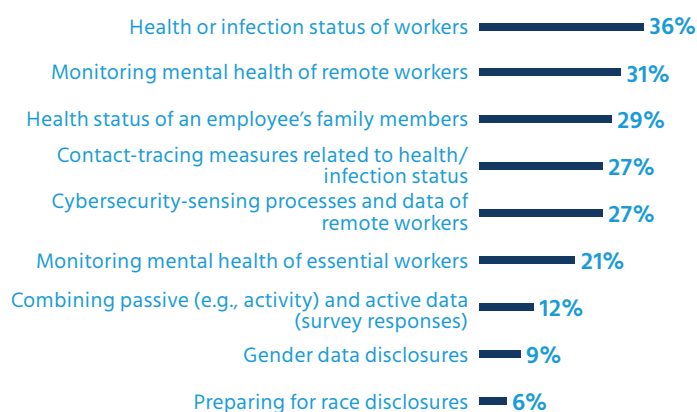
Health or infection status of workers 36%

Monitoring mental health of remote workers 31%

Health status of an employee's family members 29%

Contact-tracing measures related to health/ infection status 27%

Cybersecurity-sensing processes and data of remote workers 27%

Monitoring mental health of essential workers 21%

Combining passive (e.g., activity) and active data (survey responses) 12%

Gender data disclosures 9%

Preparing for race disclosures 6%